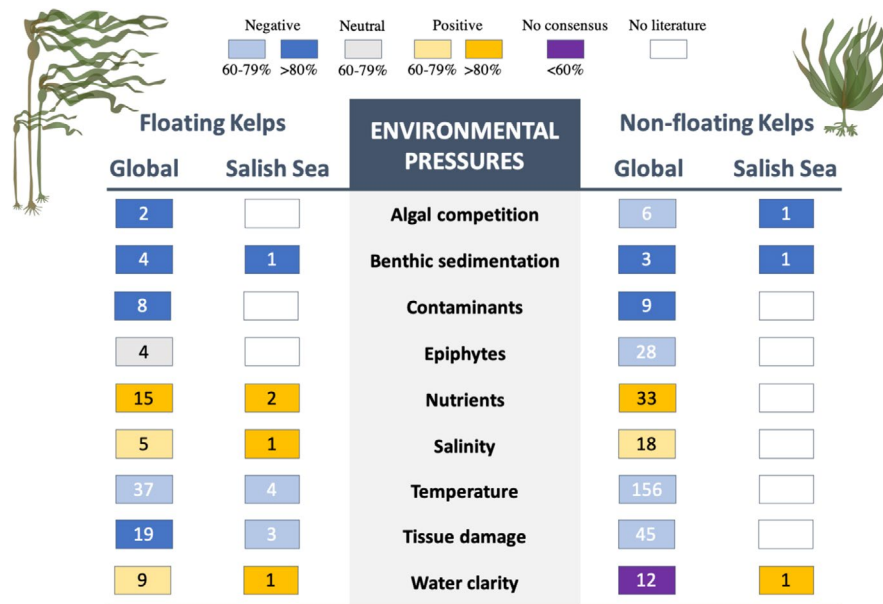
Negative 60-79% >80%
Neutral 60-79%
Positive 60-79% >80%
No consensus <60%
No literature

| Floating Kelps Global | Floating Kelps Salish Sea | ENVIRONMENTAL PRESSURES | Non-floating Kelps Global | Non-floating Kelps Salish Sea |
|---|---|---|---|---|
| 2 | | Algal competition | 6 | 1 |
| 4 | 1 | Benthic sedimentation | 3 | 1 |
| 8 | | Contaminants | 9 | |
| 4 | | Epiphytes | 28 | |
| 15 | 2 | Nutrients | 33 | |
| 5 | 1 | Salinity | 18 | |
| 37 | 4 | Temperature | 156 | |
| 19 | 3 | Tissue damage | 45 | |
| 9 | 1 | Water clarity | 12 | 1 |